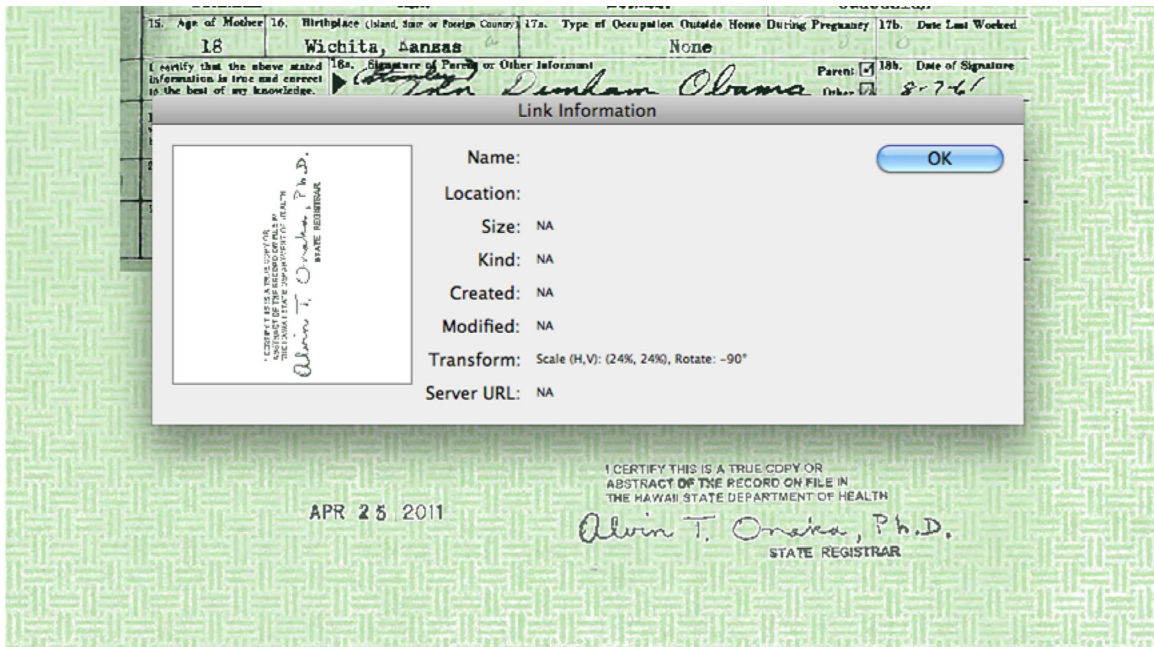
15. Age of Mother 16. Birthplace (Island, State or Foreign Country) 17a. Type of Occupation Outside Home During Pregnancy 17b. Date Last Worked

18 Wichita, Kansas None

I certify that the above stated information is true and correct to the best of my knowledge. 18a. Signature of Parent or Other Informant (Stanley) Ann Dunham Obama Parent ☑ Other ☐ 18b. Date of Signature 8-7-61

Link Information

I CERTIFY THIS IS A TRUE COPY OR ABSTRACT OF THE RECORD ON FILE IN THE HAWAII STATE DEPARTMENT OF HEALTH Alvin T. Onaka, Ph.D. STATE REGISTRAR

Name:

Location:

Size: NA

Kind: NA

Created: NA

Modified: NA

Transform: Scale (H,V): (24%, 24%), Rotate: -90°

Server URL: NA

OK

APR 25 2011

I CERTIFY THIS IS A TRUE COPY OR ABSTRACT OF THE RECORD ON FILE IN THE HAWAII STATE DEPARTMENT OF HEALTH

Alvin T. Onaka, Ph.D.
STATE REGISTRAR